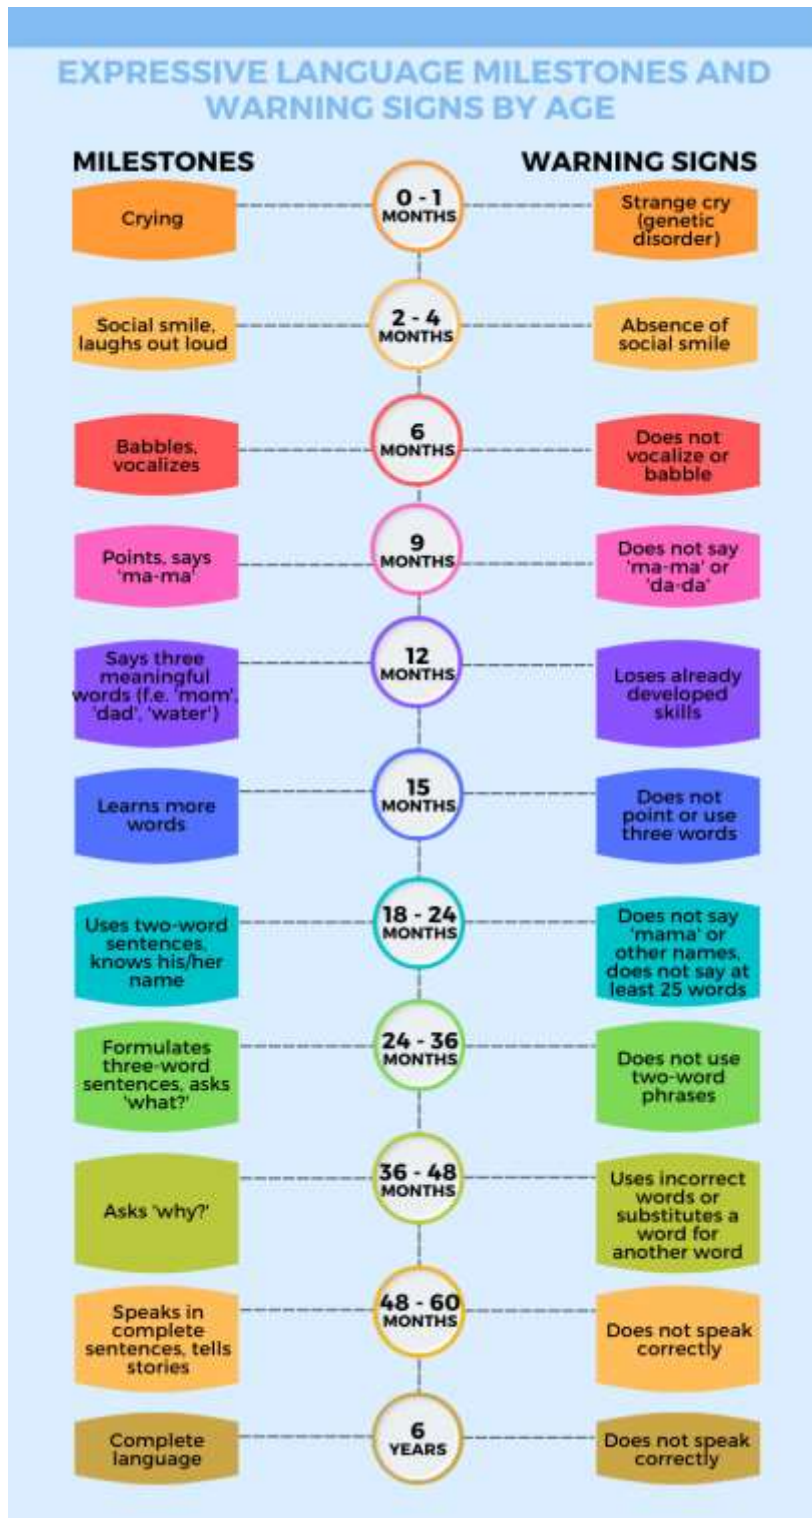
EXPRESSIVE LANGUAGE MILESTONES AND WARNING SIGNS BY AGE

MILESTONES

WARNING SIGNS

Crying

0 - 1 MONTHS

Strange cry (genetic disorder)

Social smile, laughs out loud

2 - 4 MONTHS

Absence of social smile

Babbles, vocalizes

6 MONTHS

Does not vocalize or babble

Points, says 'ma-ma'

9 MONTHS

Does not say 'ma-ma' or 'da-da'

Says three meaningful words (f.e. 'mom', 'dad', 'water')

12 MONTHS

Loses already developed skills

Learns more words

15 MONTHS

Does not point or use three words

Uses two-word sentences, knows his/her name

18 - 24 MONTHS

Does not say 'mama' or other names, does not say at least 25 words

Formulates three-word sentences, asks 'what?'

24 - 36 MONTHS

Does not use two-word phrases

Asks 'why?'

36 - 48 MONTHS

Uses incorrect words or substitutes a word for another word

Speaks in complete sentences, tells stories

48 - 60 MONTHS

Does not speak correctly

Complete language

6 YEARS

Does not speak correctly